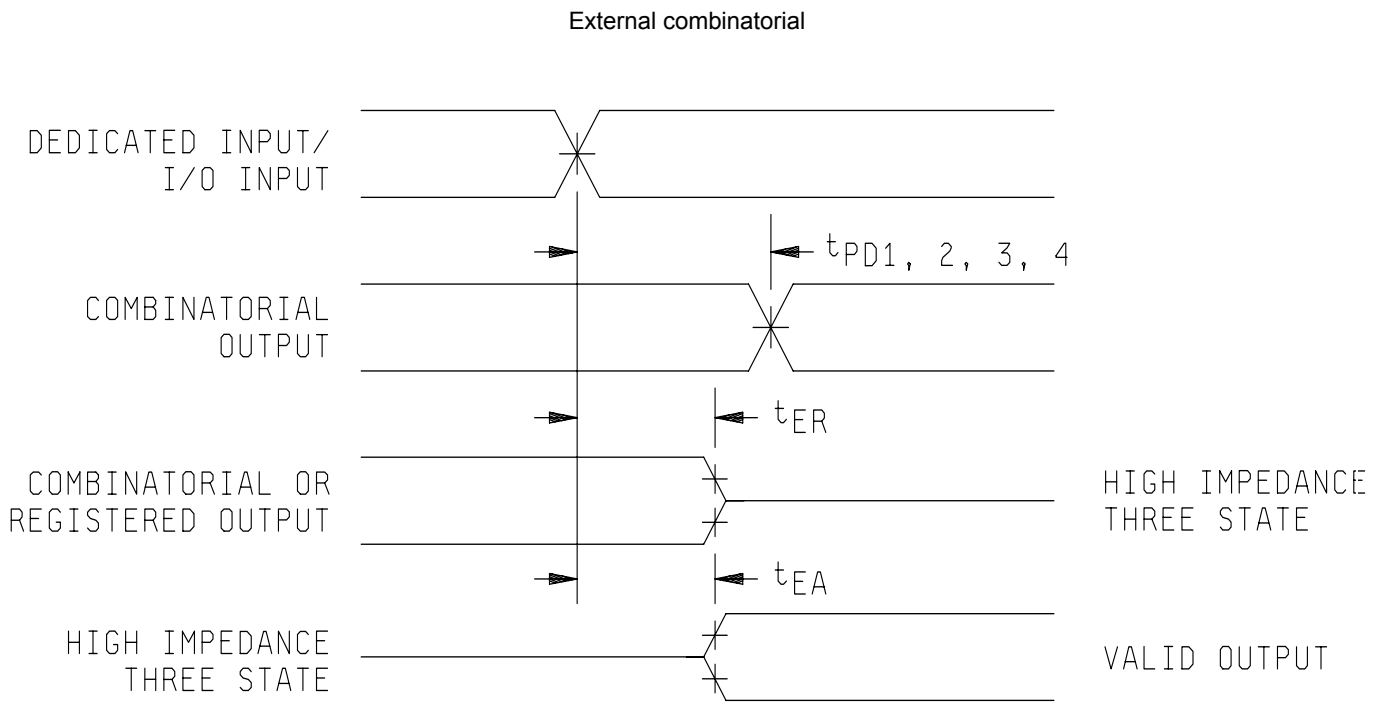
External combinatorial

DEDICATED INPUT/
I/O INPUT

$t_{PD1, 2, 3, 4}$

COMBINATORIAL
OUTPUT

$t_{ER}$

COMBINATORIAL OR
REGISTERED OUTPUT

HIGH IMPEDANCE
THREE STATE

$t_{EA}$

HIGH IMPEDANCE
THREE STATE

VALID OUTPUT